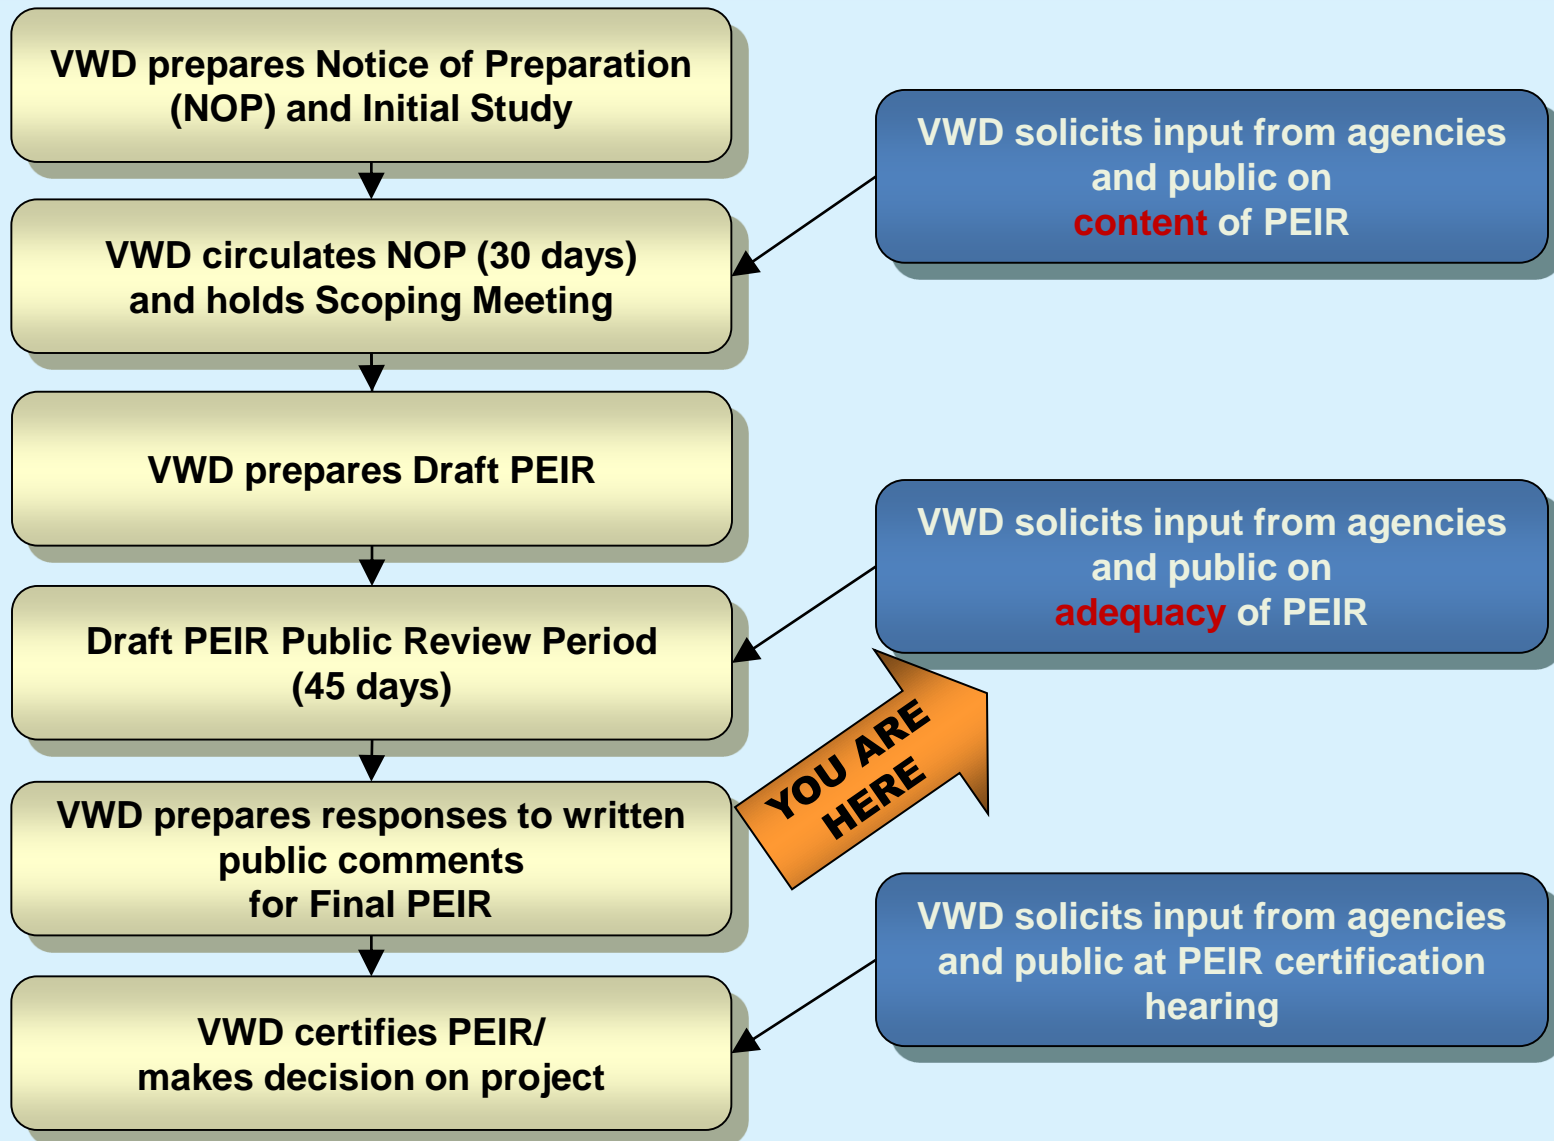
VWD prepares Notice of Preparation (NOP) and Initial Study

VWD solicits input from agencies and public on content of PEIR

VWD circulates NOP (30 days) and holds Scoping Meeting

VWD prepares Draft PEIR

VWD solicits input from agencies and public on adequacy of PEIR

Draft PEIR Public Review Period (45 days)

YOU ARE HERE

VWD prepares responses to written public comments for Final PEIR

VWD solicits input from agencies and public at PEIR certification hearing

VWD certifies PEIR/ makes decision on project